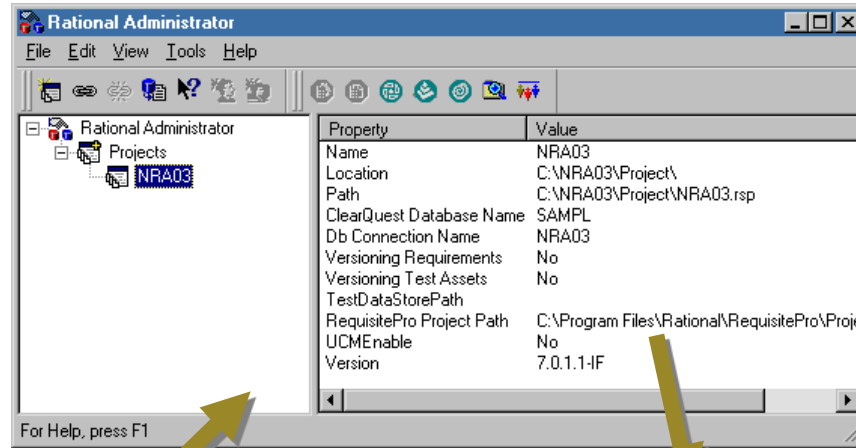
Rational Administrator

File Edit View Tools Help

Rational Administrator
Projects
NRA03

| Property | Value |
|---|---|
| Name | NRA03 |
| Location | C:\NRA03\Project\ |
| Path | C:\NRA03\Project\NRA03.rsp |
| ClearQuest Database Name | SAMPL |
| Db Connection Name | NRA03 |
| Versioning Requirements | No |
| Versioning Test Assets | No |
| TestDataStorePath | |
| RequisitePro Project Path | C:\Program Files\Rational\RequisitePro\Proje |
| UCMEnable | No |
| Version | 7.0.1.1-IF |

For Help, press F1